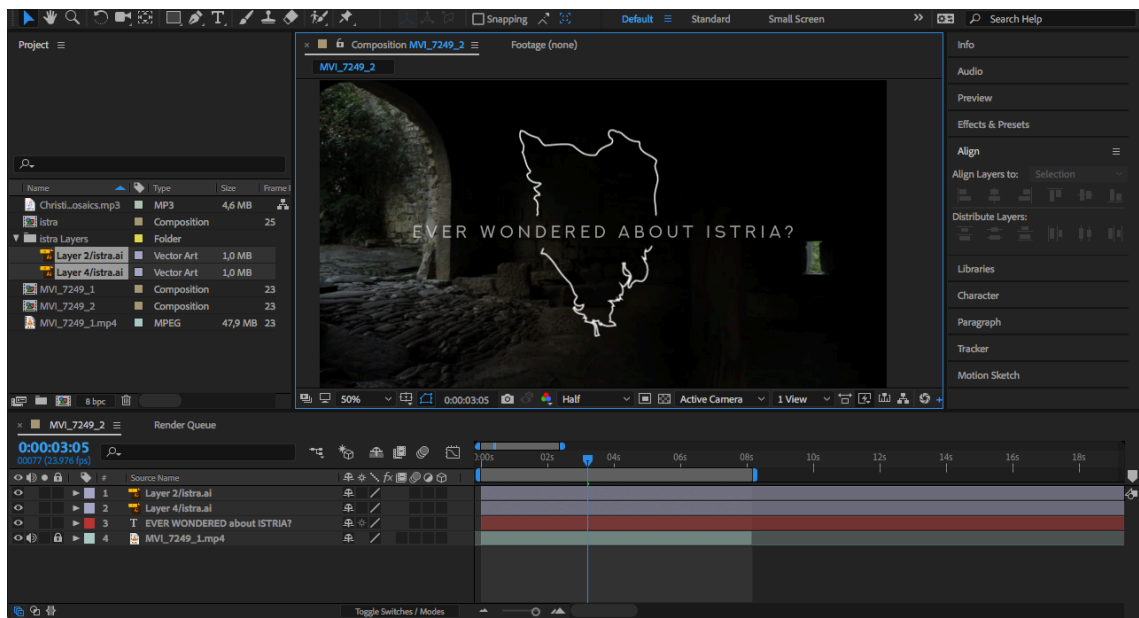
Snapping

Default ≡ Standard Small Screen » Search Help

Project ≡

| Name | Type | Size | Frame |
|---|---|---|---|
| Christi...osaics.mp3 | MP3 | 4,6 MB | |
| istra | Composition | | 25 |
| istra Layers | Folder | | |
| Layer 2/istra.ai | Vector Art | 1,0 MB | |
| Layer 4/istra.ai | Vector Art | 1,0 MB | |
| MVI_7249_1 | Composition | | 23 |
| MVI_7249_2 | Composition | | 23 |
| MVI_7249_1.mp4 | MPEG | 47,9 MB | 23 |

8 bpc

× Composition MVI_7249_2 ≡ Footage (none)

MVI_7249_2

EVER WONDERED ABOUT ISTRIA?

50% 0:00:03:05 Half Active Camera 1 View

Info
Audio
Preview
Effects & Presets
Align ≡
Align Layers to: Selection
Distribute Layers:
Libraries
Character
Paragraph
Tracker
Motion Sketch

× MVI_7249_2 ≡ Render Queue

0:00:03:05
00077 (23.976 fps)

0:00s 02s 04s 06s 08s 10s 12s 14s 16s 18s

| # | Source Name |
|---|---|
| 1 | Layer 2/istra.ai |
| 2 | Layer 4/istra.ai |
| 3 | EVER WONDERED about ISTRIA? |
| 4 | MVI_7249_1.mp4 |

Toggle Switches / Modes